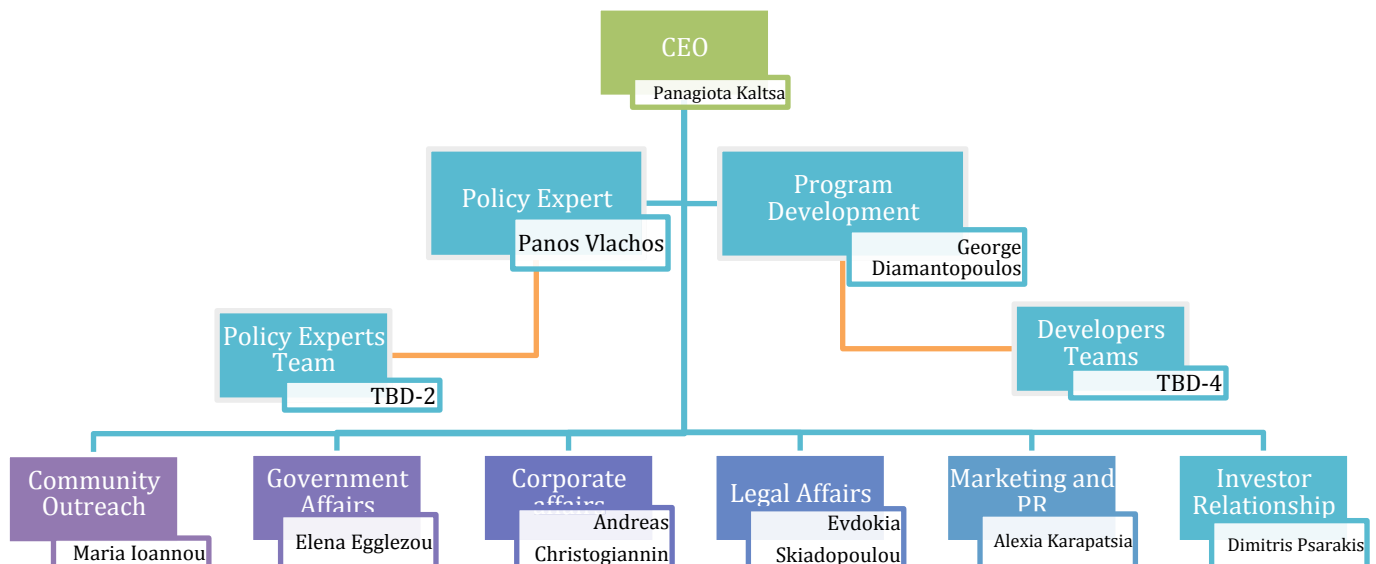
CEO
Panagiota Kaltsa

Policy Expert
Panos Vlachos

Program Development
George Diamantopoulos

Policy Experts Team
TBD-2

Developers Teams
TBD-4

Community Outreach
Maria Ioannou

Government Affairs
Elena Egglezou

Corporate affairs
Andreas Christogiannin

Legal Affairs
Evdokia Skiadopoulou

Marketing and PR
Alexia Karapatsia

Investor Relationship
Dimitris Psarakis